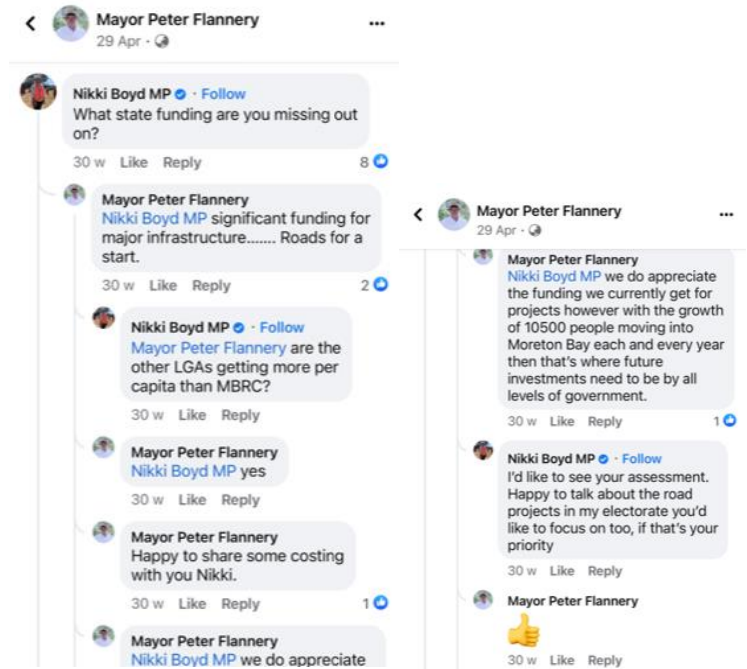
Mayor Peter Flannery
29 Apr ·

Nikki Boyd MP · Follow
What state funding are you missing out on?
30 w Like Reply 8

Mayor Peter Flannery
Nikki Boyd MP significant funding for major infrastructure....... Roads for a start.
30 w Like Reply 2

Nikki Boyd MP · Follow
Mayor Peter Flannery are the other LGAs getting more per capita than MBRC?
30 w Like Reply

Mayor Peter Flannery
Nikki Boyd MP yes
30 w Like Reply

Mayor Peter Flannery
Happy to share some costing with you Nikki.
30 w Like Reply 1

Mayor Peter Flannery
Nikki Boyd MP we do appreciate

Mayor Peter Flannery
29 Apr ·

Mayor Peter Flannery
Nikki Boyd MP we do appreciate the funding we currently get for projects however with the growth of 10500 people moving into Moreton Bay each and every year then that's where future investments need to be by all levels of government.
30 w Like Reply 1

Nikki Boyd MP · Follow
I'd like to see your assessment. Happy to talk about the road projects in my electorate you'd like to focus on too, if that's your priority
30 w Like Reply

Mayor Peter Flannery
30 w Like Reply